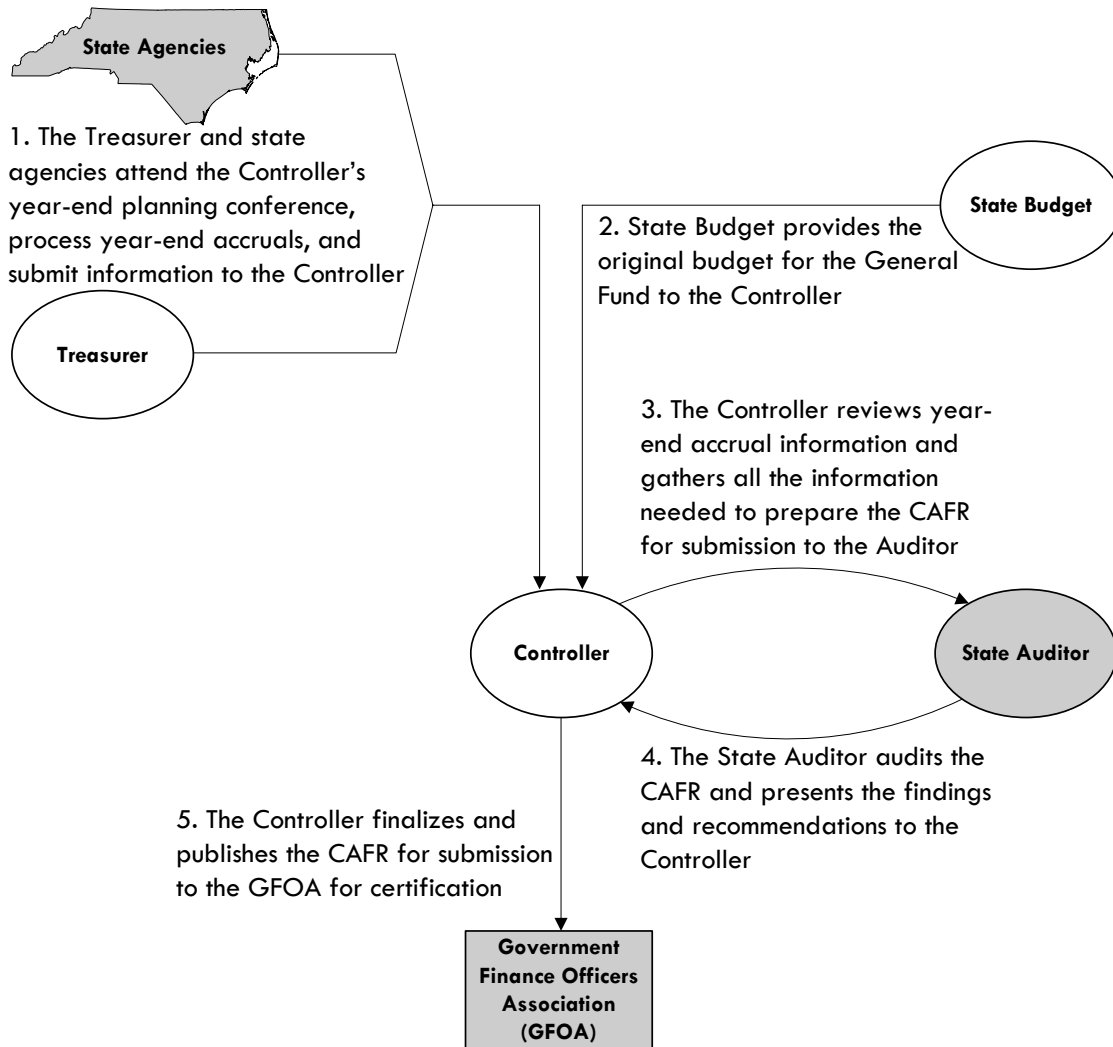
State Agencies

1. The Treasurer and state agencies attend the Controller's year-end planning conference, process year-end accruals, and submit information to the Controller

Treasurer

State Budget

2. State Budget provides the original budget for the General Fund to the Controller

3. The Controller reviews year-end accrual information and gathers all the information needed to prepare the CAFR for submission to the Auditor

Controller

State Auditor

4. The State Auditor audits the CAFR and presents the findings and recommendations to the Controller

5. The Controller finalizes and publishes the CAFR for submission to the GFOA for certification

Government Finance Officers Association (GFOA)